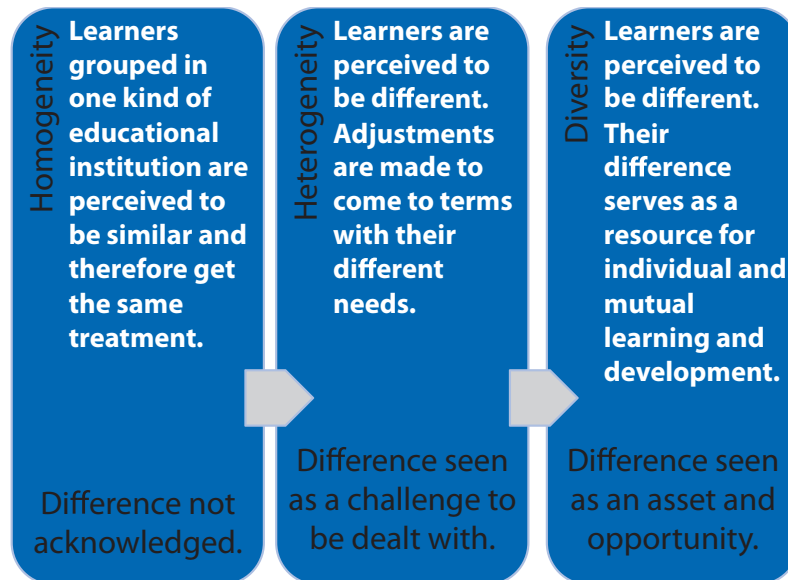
Homogeneity

Learners grouped in one kind of educational institution are perceived to be similar and therefore get the same treatment.

Difference not acknowledged.

Heterogeneity

Learners are perceived to be different. Adjustments are made to come to terms with their different needs.

Difference seen as a challenge to be dealt with.

Diversity

Learners are perceived to be different. Their difference serves as a resource for individual and mutual learning and development.

Difference seen as an asset and opportunity.